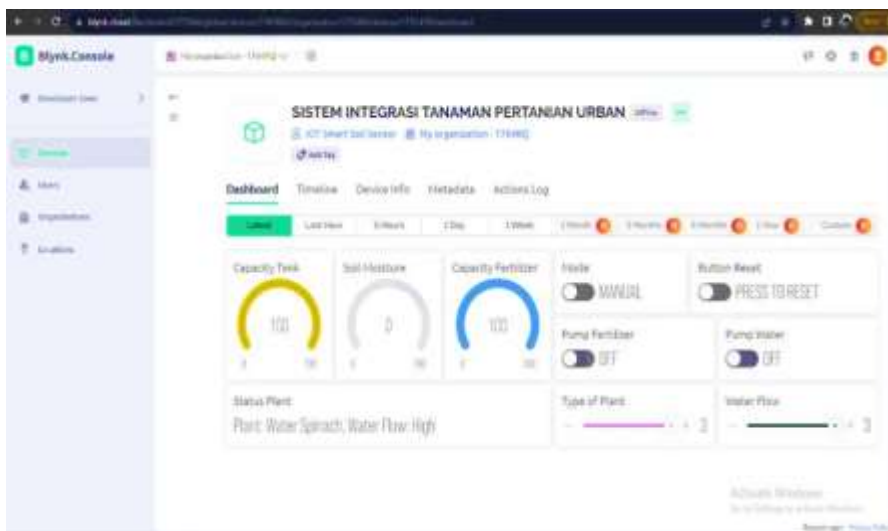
Blynk.Console

SISTEM INTEGRASI TANAMAN PERTANIAN URBAN

IOT Smart Soil Sensor My organization - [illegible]

Add Tag

Dashboard Timeline Device Info Metadata Actions Log

Latest Last Hour 6 Hours 1 Day 1 Week 1 Month 3 Months 6 Months 1 Year Custom

Capacity Tank

100

0 100

Soil Moisture

0

0 100

Capacity Fertilizer

100

0 100

Mode

MANUAL

Button Reset

PRESS TO RESET

Pump Fertilizer

OFF

Pump Water

OFF

Status Plant

Plant: Water Spinach, Water Flow: High

Type of Plant

3

Water Flow

3

Activate Windows